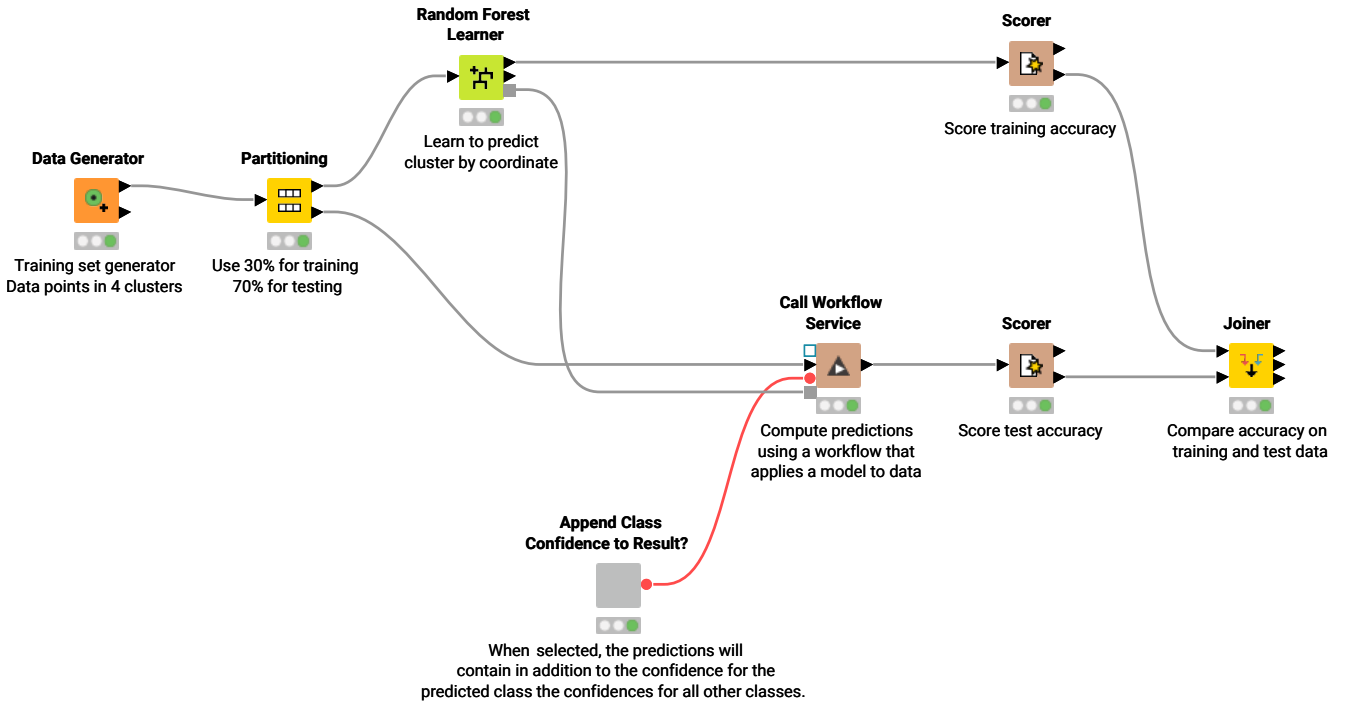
Random Forest Learner

Learn to predict cluster by coordinate

Scorer

Score training accuracy

Data Generator

Training set generator Data points in 4 clusters

Partitioning

Use 30% for training 70% for testing

Call Workflow Service

Compute predictions using a workflow that applies a model to data

Scorer

Score test accuracy

Joiner

Compare accuracy on training and test data

Append Class Confidence to Result?

When selected, the predictions will contain in addition to the confidence for the predicted class the confidences for all other classes.